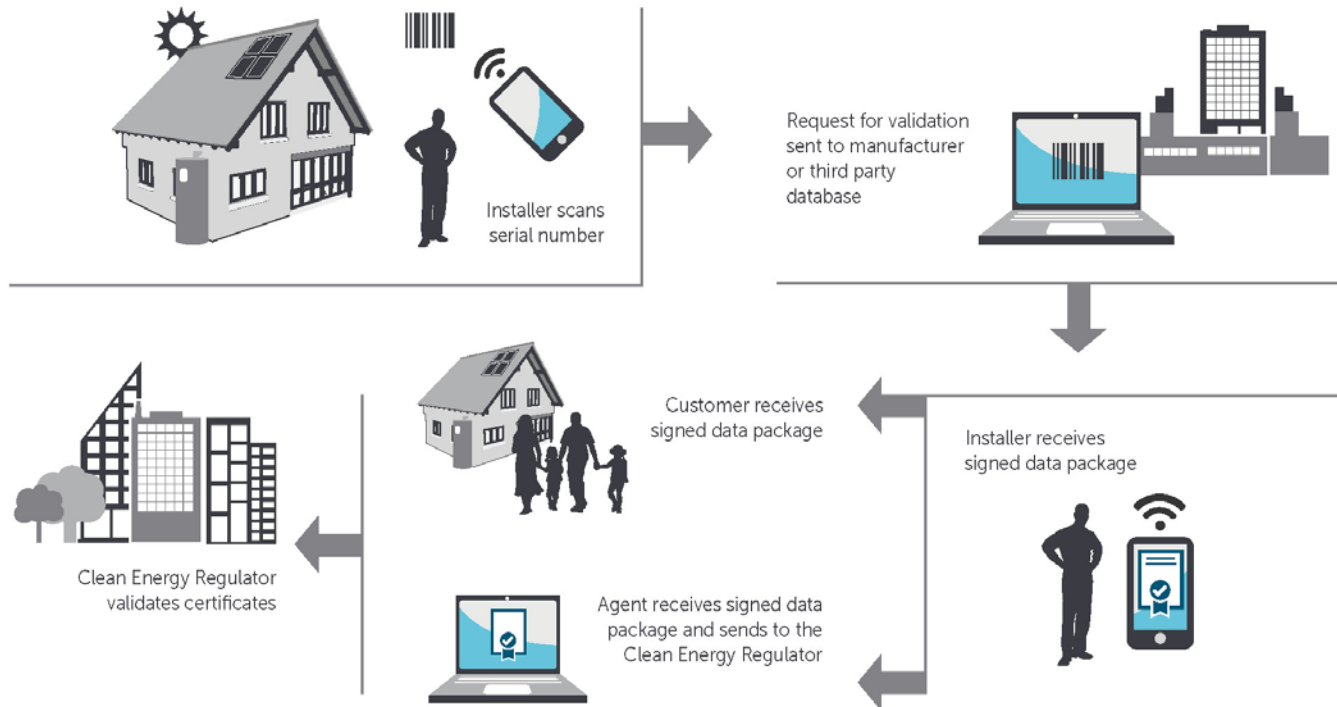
Installer scans serial number

Request for validation sent to manufacturer or third party database

Installer receives signed data package

Customer receives signed data package

Agent receives signed data package and sends to the Clean Energy Regulator

Clean Energy Regulator validates certificates